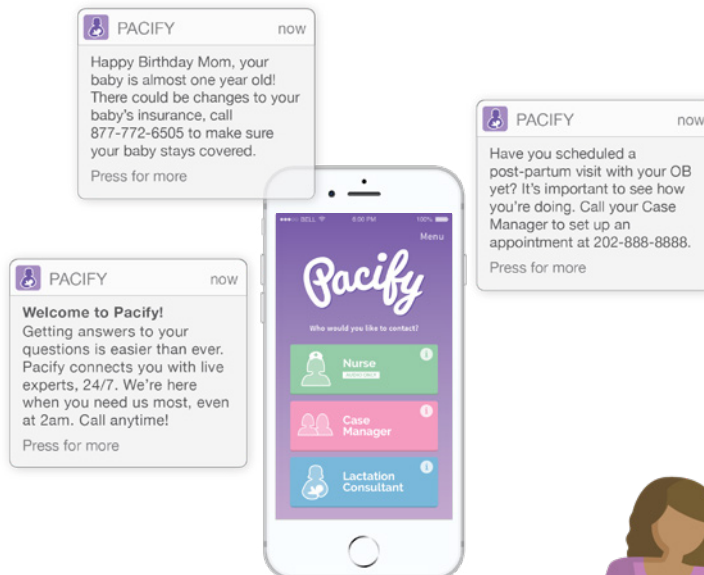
PACIFY now
Happy Birthday Mom, your baby is almost one year old! There could be changes to your baby's insurance, call 877-772-6505 to make sure your baby stays covered.
Press for more

PACIFY now
Have you scheduled a post-partum visit with your OB yet? It's important to see how you're doing. Call your Case Manager to set up an appointment at 202-888-8888.
Press for more

PACIFY now
Welcome to Pacify!
Getting answers to your questions is easier than ever. Pacify connects you with live experts, 24/7. We're here when you need us most, even at 2am. Call anytime!
Press for more

●●●○○ BELL 9:30 PM 100%
Menu
Pacify
Who would you like to contact?
Nurse
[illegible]
Case Manager
Lactation Consultant